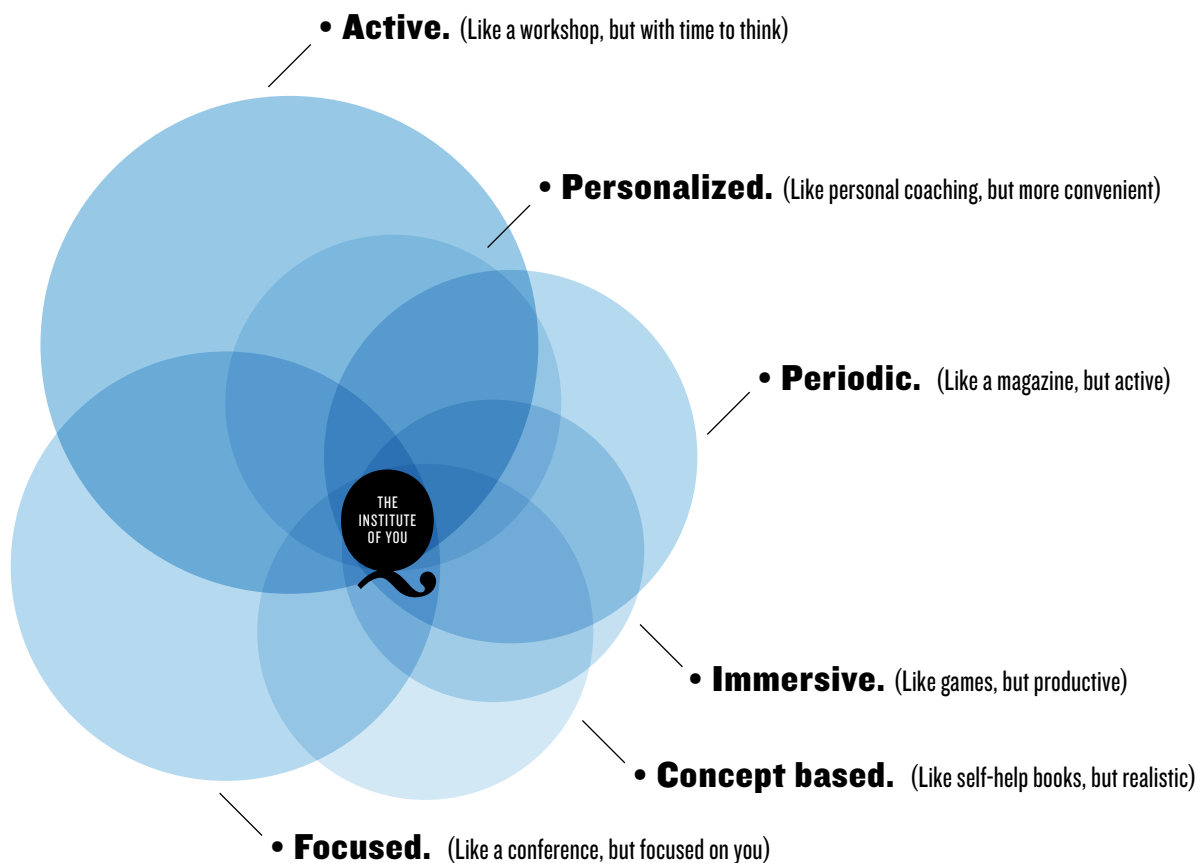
• **Active.** (Like a workshop, but with time to think)

• **Personalized.** (Like personal coaching, but more convenient)

• **Periodic.** (Like a magazine, but active)

THE INSTITUTE OF YOU

• **Immersive.** (Like games, but productive)

• **Concept based.** (Like self-help books, but realistic)

• **Focused.** (Like a conference, but focused on you)